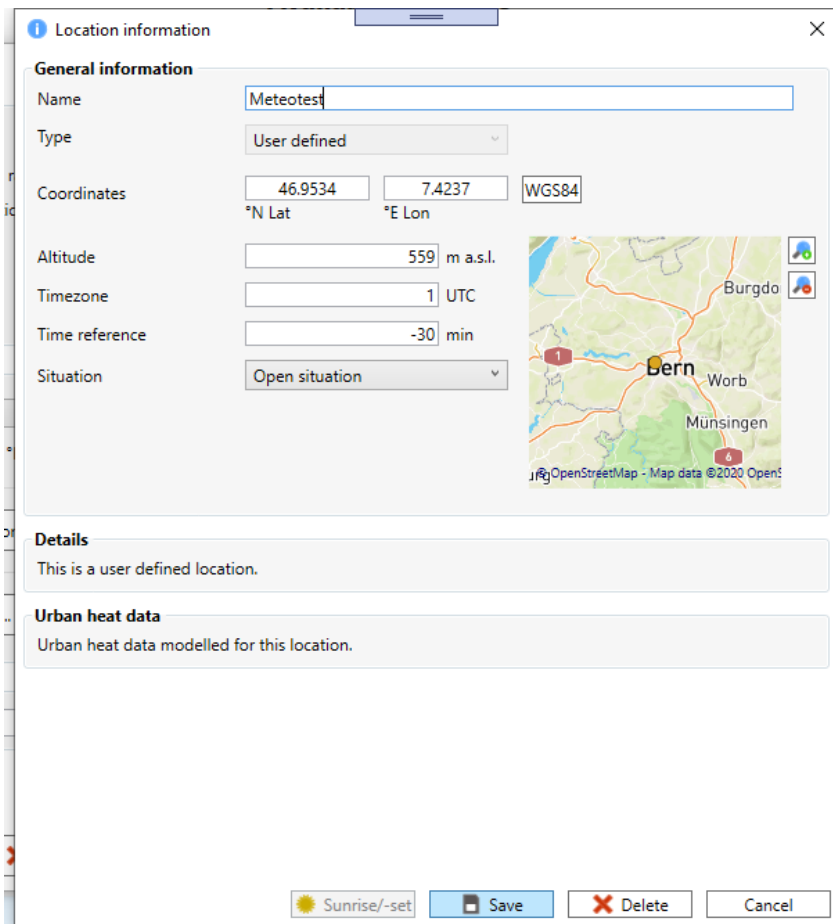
Location information

General information

Name Meteotest

Type User defined

Coordinates 46.9534 °N Lat 7.4237 °E Lon WGS84

Altitude 559 m a.s.l.

Timezone 1 UTC

Time reference -30 min

Situation Open situation

Burgdo
1
Bern
Worb
Münsingen
6
©OpenStreetMap - Map data ©2020 OpenS

Details

This is a user defined location.

Urban heat data

Urban heat data modelled for this location.

Sunrise/-set
Save
Delete
Cancel